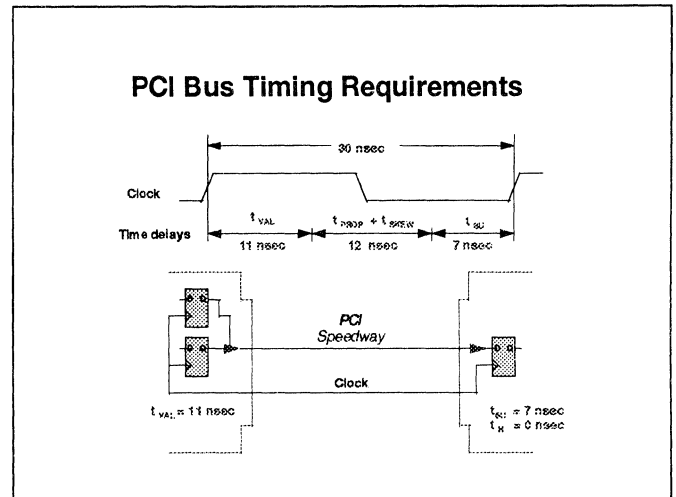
PCI Bus Timing Requirements

30 nsec

Clock

Time delays

$t_{VAL}$

11 nsec

$t_{PROP} + t_{SKEW}$

12 nsec

$t_{SU}$

7 nsec

PCI Speedway

Clock

$t_{VAL}$ = 11 nsec

$t_{SU}$ = 7 nsec
$t_{H}$ = 0 nsec